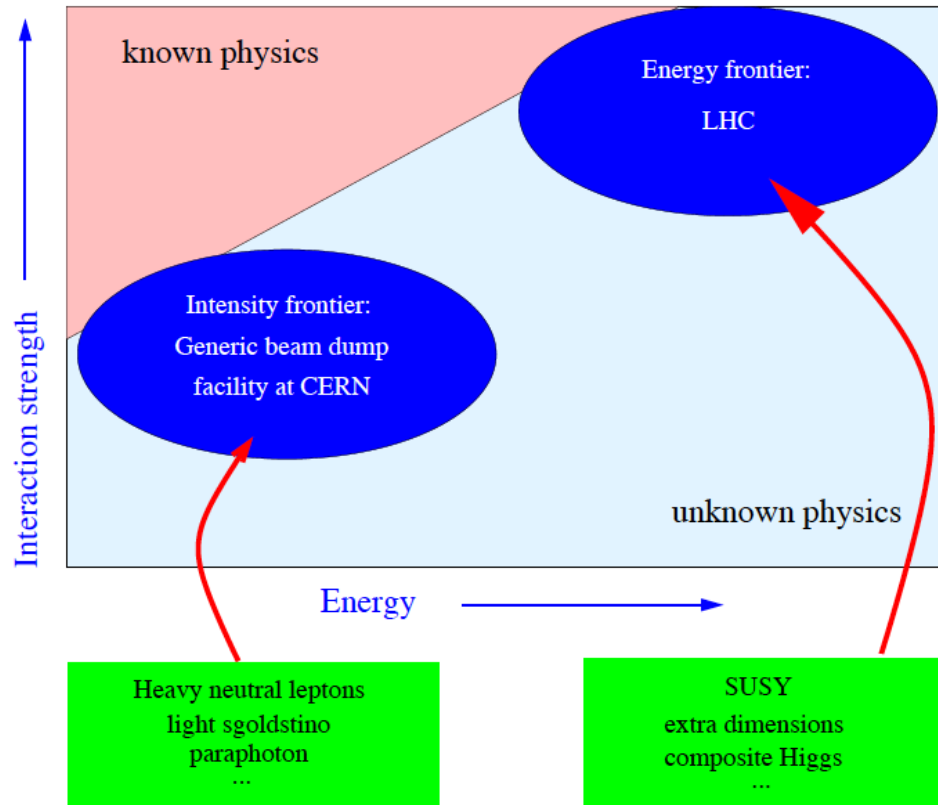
known physics

Energy frontier:
LHC

Intensity frontier:
Generic beam dump
facility at CERN

unknown physics

Interaction strength

Energy

Heavy neutral leptons
light sgoldstino
paraphoton
...

SUSY
extra dimensions
composite Higgs
...